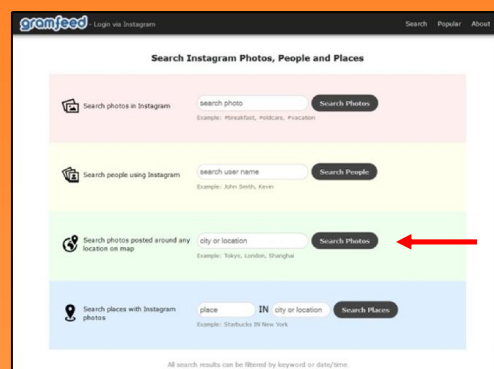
gramfeed - Login via Instagram

Search Popular About

Search Instagram Photos, People and Places

Search photos in Instagram

search photo

Search Photos

Example: #breakfast, Polcars, #vacation

Search people using Instagram

search user name

Search People

Example: John Smith, Kevin

Search photos posted around any location on map

city or location

Search Photos

Example: Tokyo, London, Shanghai

Search places with Instagram photos

place

IN

city or location

Search Places

Example: Starbucks IN New York

All search results can be filtered by keyword or date/time.